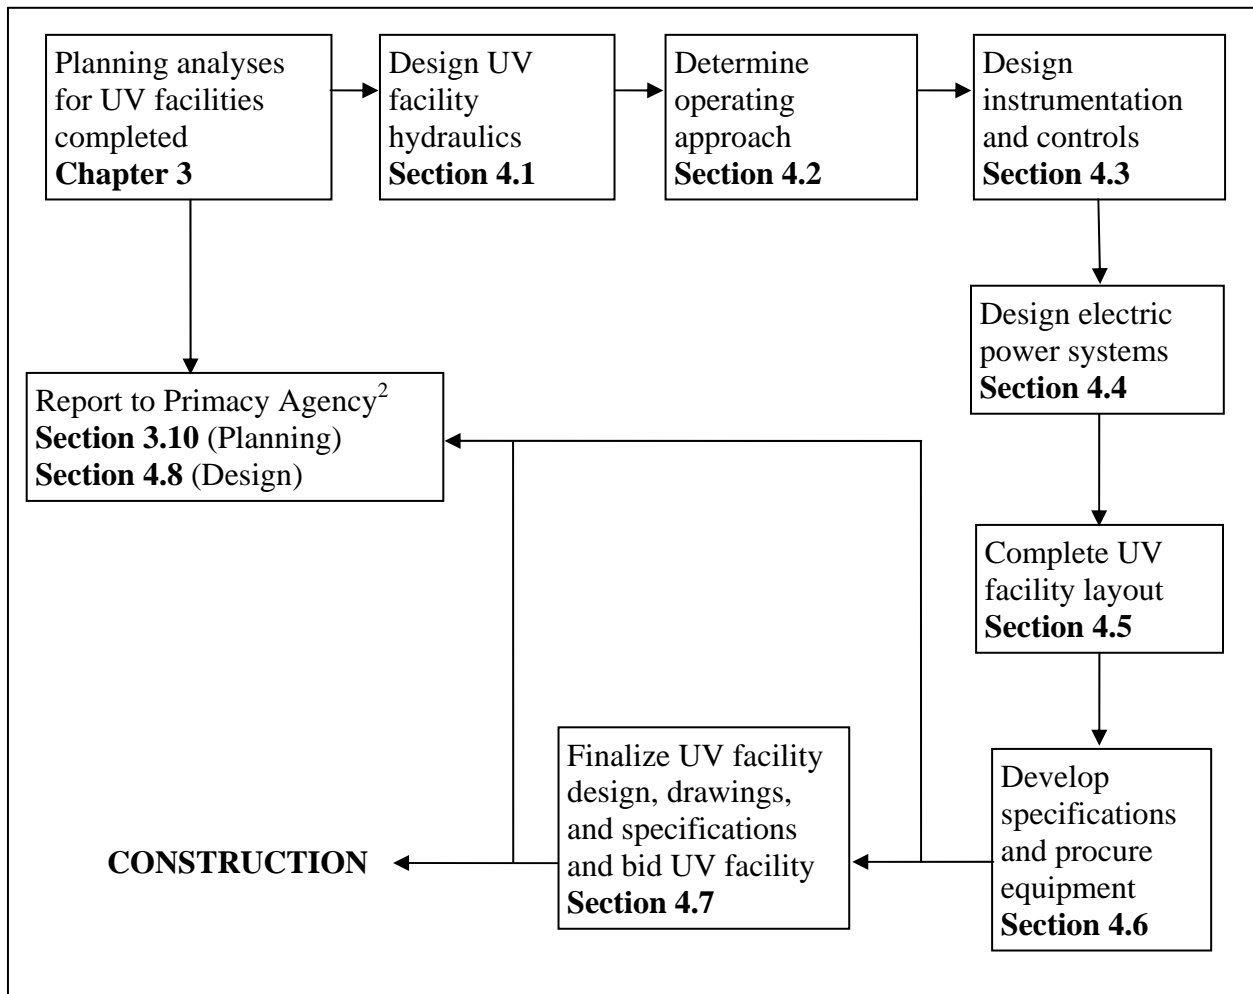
Planning analyses for UV facilities completed
**Chapter 3**

Design UV facility hydraulics
**Section 4.1**

Determine operating approach
**Section 4.2**

Design instrumentation and controls
**Section 4.3**

Design electric power systems
**Section 4.4**

Report to Primacy Agency$^2$
**Section 3.10** (Planning)
**Section 4.8** (Design)

Complete UV facility layout
**Section 4.5**

Develop specifications and procure equipment
**Section 4.6**

Finalize UV facility design, drawings, and specifications and bid UV facility
**Section 4.7**

**CONSTRUCTION**